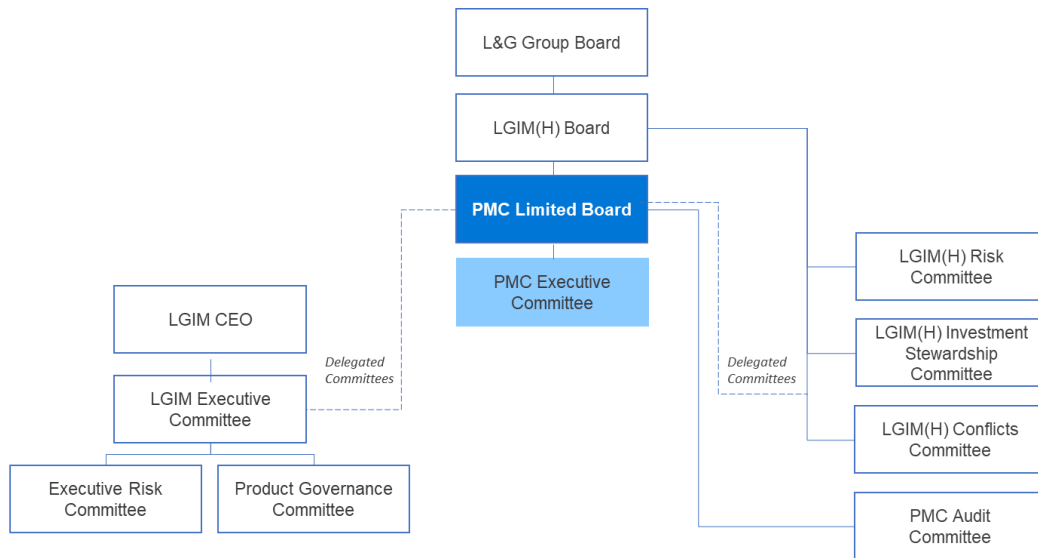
L&G Group Board

LGIM(H) Board

PMC Limited Board

PMC Executive Committee

LGIM CEO

Delegated Committees

LGIM Executive Committee

Executive Risk Committee

Product Governance Committee

Delegated Committees

LGIM(H) Risk Committee

LGIM(H) Investment Stewardship Committee

LGIM(H) Conflicts Committee

PMC Audit Committee